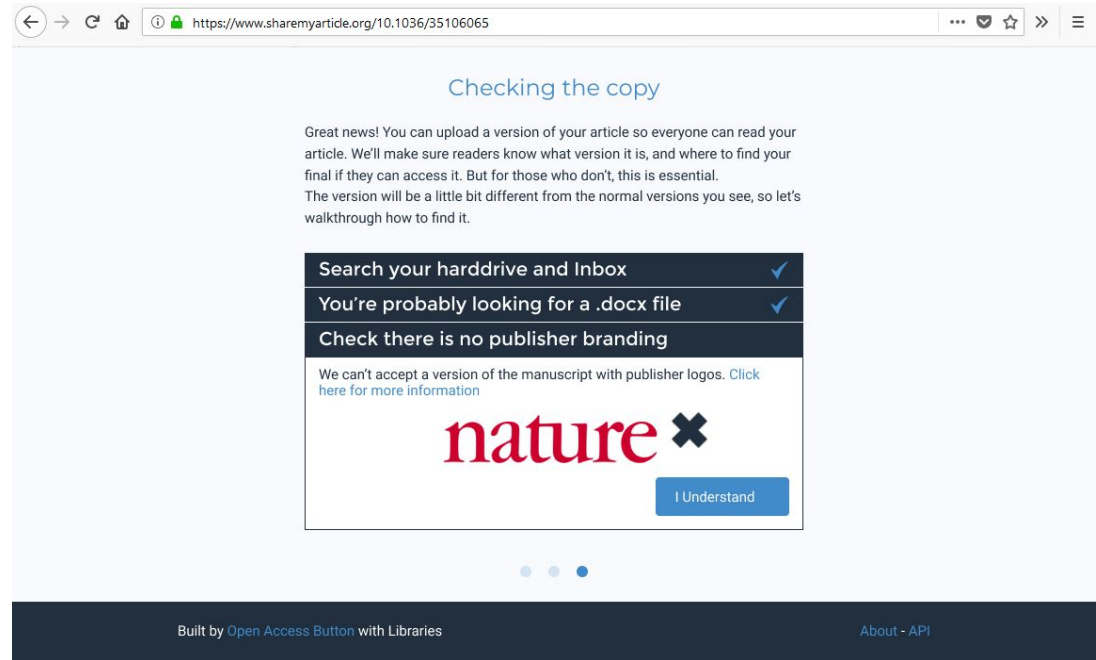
https://www.sharemyarticle.org/10.1036/35106065

Checking the copy

Great news! You can upload a version of your article so everyone can read your article. We'll make sure readers know what version it is, and where to find your final if they can access it. But for those who don't, this is essential.
The version will be a little bit different from the normal versions you see, so let's walkthrough how to find it.

Search your harddrive and Inbox

You're probably looking for a .docx file

Check there is no publisher branding

We can't accept a version of the manuscript with publisher logos. Click here for more information

nature

I Understand

Built by Open Access Button with Libraries

About - API